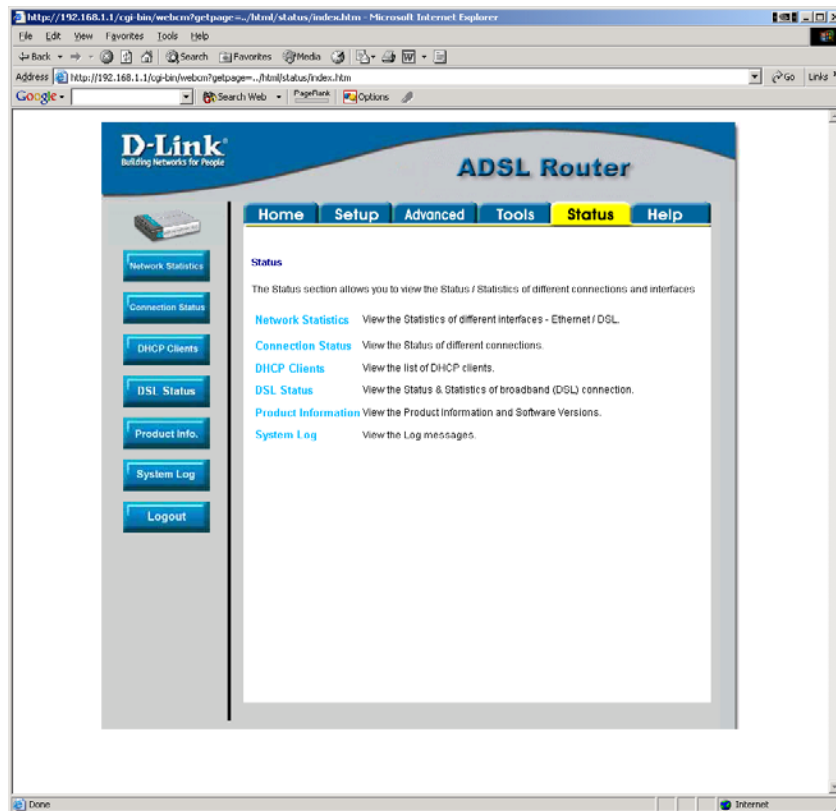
http://192.168.1.1/cgi-bin/webcm?getpage=../html/status/index.htm - Microsoft Internet Explorer

File Edit View Favorites Tools Help

Back Search Favorites Media

Address http://192.168.1.1/cgi-bin/webcm?getpage=../html/status/index.htm Go Links

Google Search Web PageRank Options

D-Link
Building Networks for People

ADSL Router

Home Setup Advanced Tools Status Help

Network Statistics
Connection Status
DHCP Clients
DSL Status
Product Info.
System Log
Logout

Status

The Status section allows you to view the Status / Statistics of different connections and interfaces

Network Statistics View the Statistics of different interfaces - Ethernet / DSL.

Connection Status View the Status of different connections.

DHCP Clients View the list of DHCP clients.

DSL Status View the Status & Statistics of broadband (DSL) connection.

Product Information View the Product Information and Software Versions.

System Log View the Log messages.

Done Internet